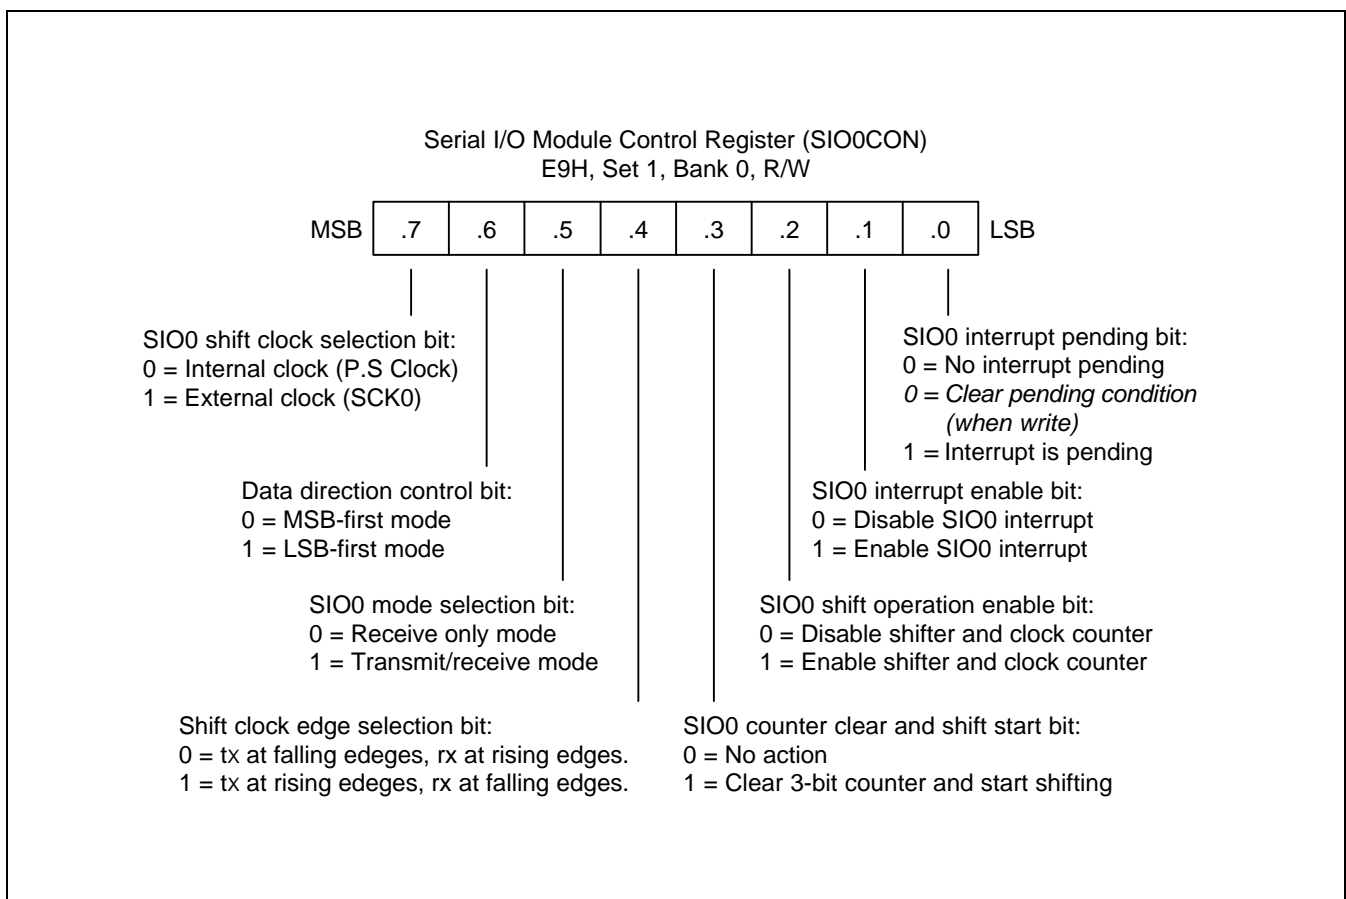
Serial I/O Module Control Register (SIO0CON)
E9H, Set 1, Bank 0, R/W

| MSB | .7 | .6 | .5 | .4 | .3 | .2 | .1 | .0 | LSB |
|---|---|---|---|---|---|---|---|---|---|

SIO0 shift clock selection bit:
0 = Internal clock (P.S Clock)
1 = External clock (SCK0)

Data direction control bit:
0 = MSB-first mode
1 = LSB-first mode

SIO0 mode selection bit:
0 = Receive only mode
1 = Transmit/receive mode

Shift clock edge selection bit:
0 = tx at falling edeges, rx at rising edges.
1 = tx at rising edeges, rx at falling edges.

SIO0 interrupt pending bit:
0 = No interrupt pending
0 = Clear pending condition (when write)
1 = Interrupt is pending

SIO0 interrupt enable bit:
0 = Disable SIO0 interrupt
1 = Enable SIO0 interrupt

SIO0 shift operation enable bit:
0 = Disable shifter and clock counter
1 = Enable shifter and clock counter

SIO0 counter clear and shift start bit:
0 = No action
1 = Clear 3-bit counter and start shifting